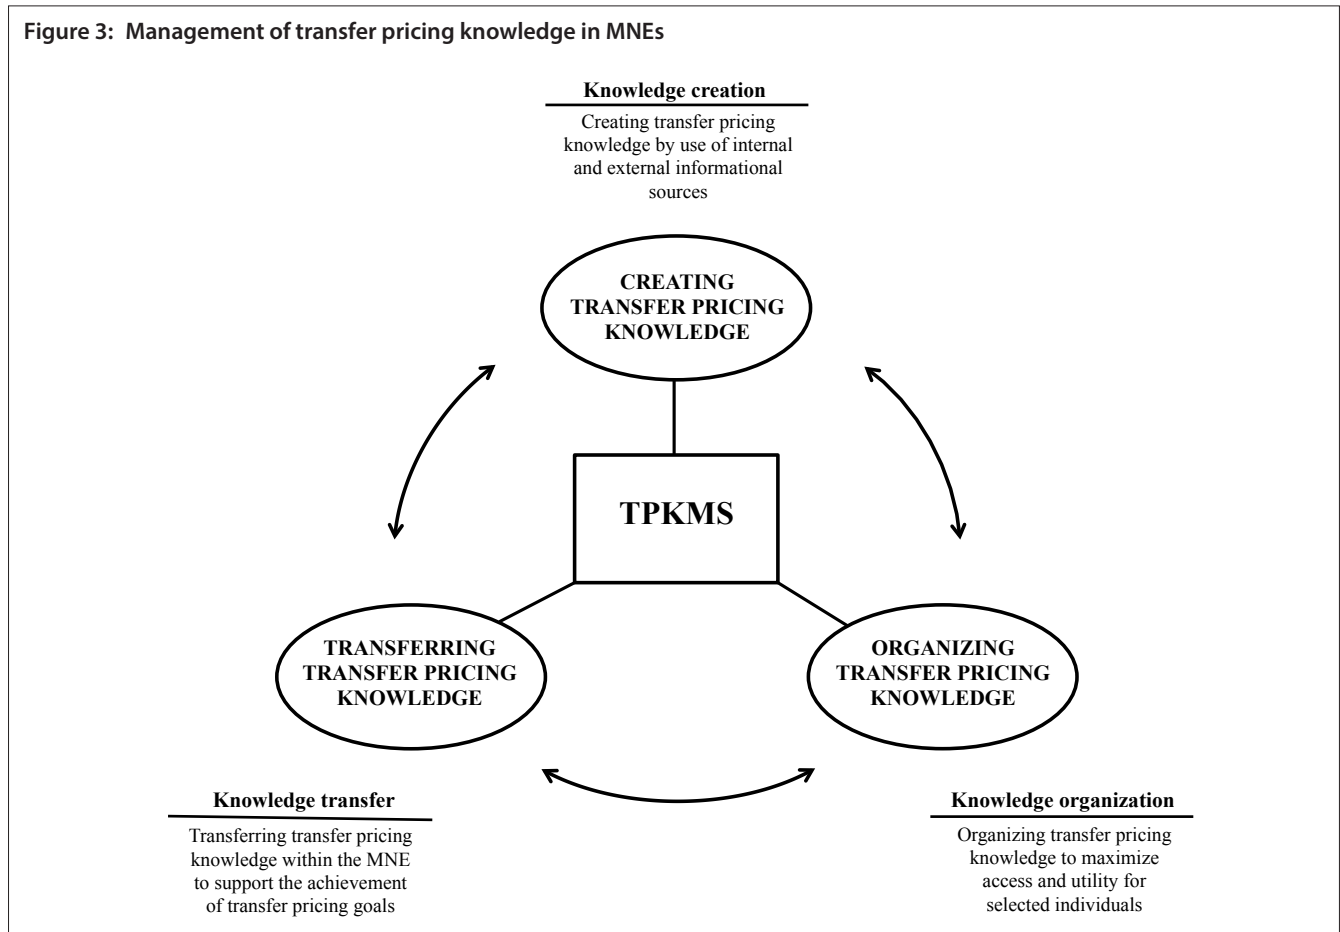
Figure 3: Management of transfer pricing knowledge in MNEs

Knowledge creation

Creating transfer pricing knowledge by use of internal and external informational sources

CREATING TRANSFER PRICING KNOWLEDGE

TPKMS

TRANSFERRING TRANSFER PRICING KNOWLEDGE

ORGANIZING TRANSFER PRICING KNOWLEDGE

Knowledge transfer

Transferring transfer pricing knowledge within the MNE to support the achievement of transfer pricing goals

Knowledge organization

Organizing transfer pricing knowledge to maximize access and utility for selected individuals